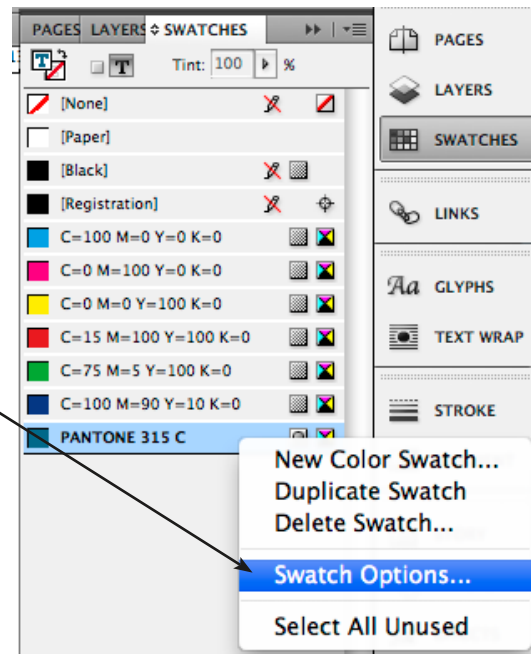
PAGES LAYERS SWATCHES

Tint: 100 %

[None]
[Paper]
[Black]
[Registration]
C=100 M=0 Y=0 K=0
C=0 M=100 Y=0 K=0
C=0 M=0 Y=100 K=0
C=15 M=100 Y=100 K=0
C=75 M=5 Y=100 K=0
C=100 M=90 Y=10 K=0
PANTONE 315 C

PAGES
LAYERS
SWATCHES
LINKS
GLYPHS
TEXT WRAP
STROKE

New Color Swatch...
Duplicate Swatch
Delete Swatch...
Swatch Options...
Select All Unused